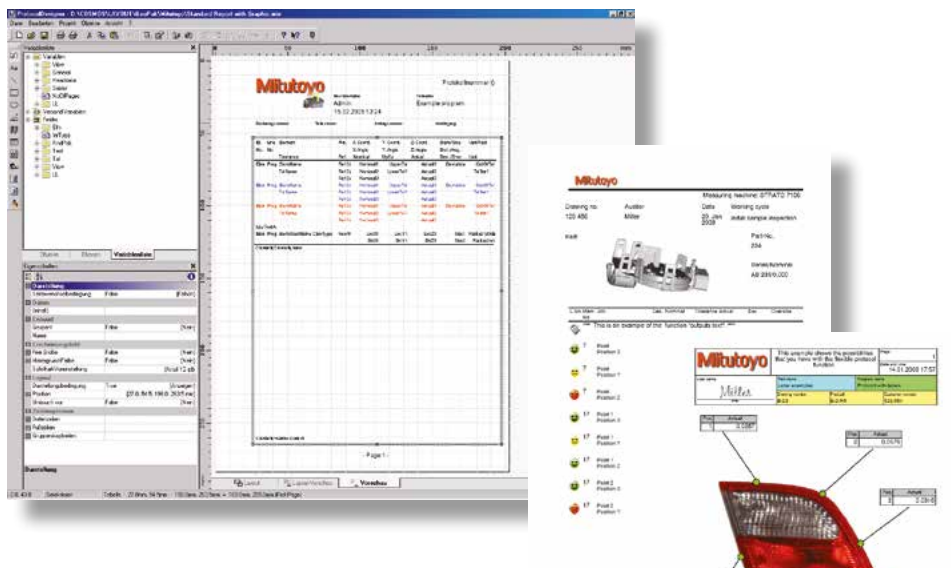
ProtocolDesigner

Mitutoyo

Protokollnummer 0

Admin

Example program

Page 1

Layout

Vorschau

Mitutoyo

Measuring machine: STRATO 7106

Drawing no.: 123 456

Auditor: Miller

Date: 20 Jan 2009

Working cycle: initial sample inspection

Part-No.: 204

AB 289/6.000

This is an example of the function "outputs text"

Point Position 1

Point Position 2

Point 1 Position 1

Point 2 Position 1

Mitutoyo

This example shows the possibilities that you have with the flexible protocol function.

14.01.2008 17:57

Miller

Actual

1 0.0087

2 0.0079

3 2.0916